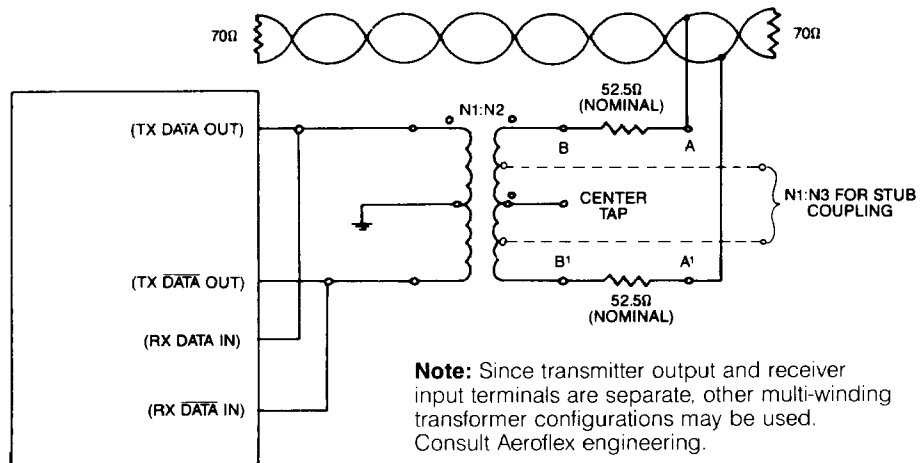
70Ω

70Ω

52.5Ω (NOMINAL)

N1:N2

(TX DATA OUT)

B

A

CENTER TAP

N1:N3 FOR STUB COUPLING

(TX $\overline{\text{DATA}}$ OUT)

B¹

A¹

52.5Ω (NOMINAL)

(RX DATA IN)

(RX $\overline{\text{DATA}}$ IN)

**Note:** Since transmitter output and receiver input terminals are separate, other multi-winding transformer configurations may be used. Consult Aeroflex engineering.